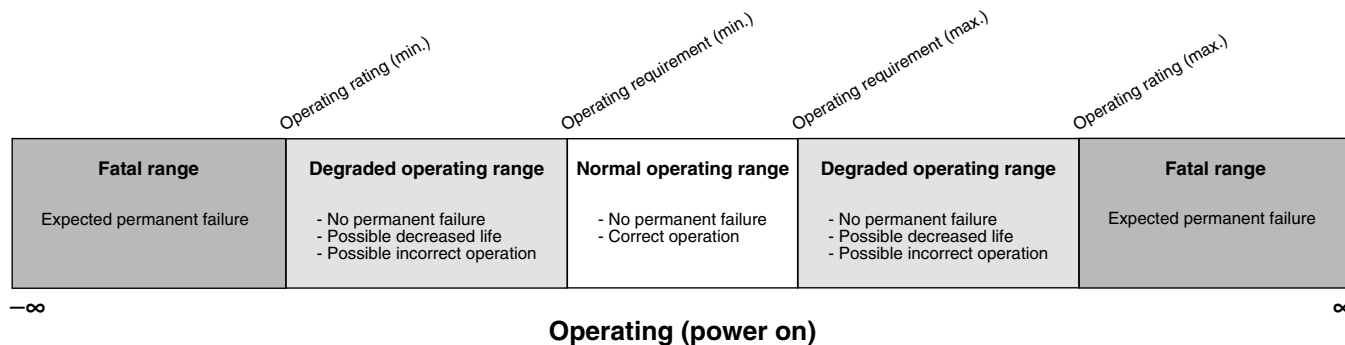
Operating rating (min.)

Operating requirement (min.)

Operating requirement (max.)

Operating rating (max.)

| Fatal range | Degraded operating range | Normal operating range | Degraded operating range | Fatal range |
|---|---|---|---|---|
| Expected permanent failure | - No permanent failure<br>- Possible decreased life<br>- Possible incorrect operation | - No permanent failure<br>- Correct operation | - No permanent failure<br>- Possible decreased life<br>- Possible incorrect operation | Expected permanent failure |

$-\infty$

$\infty$

Operating (power on)